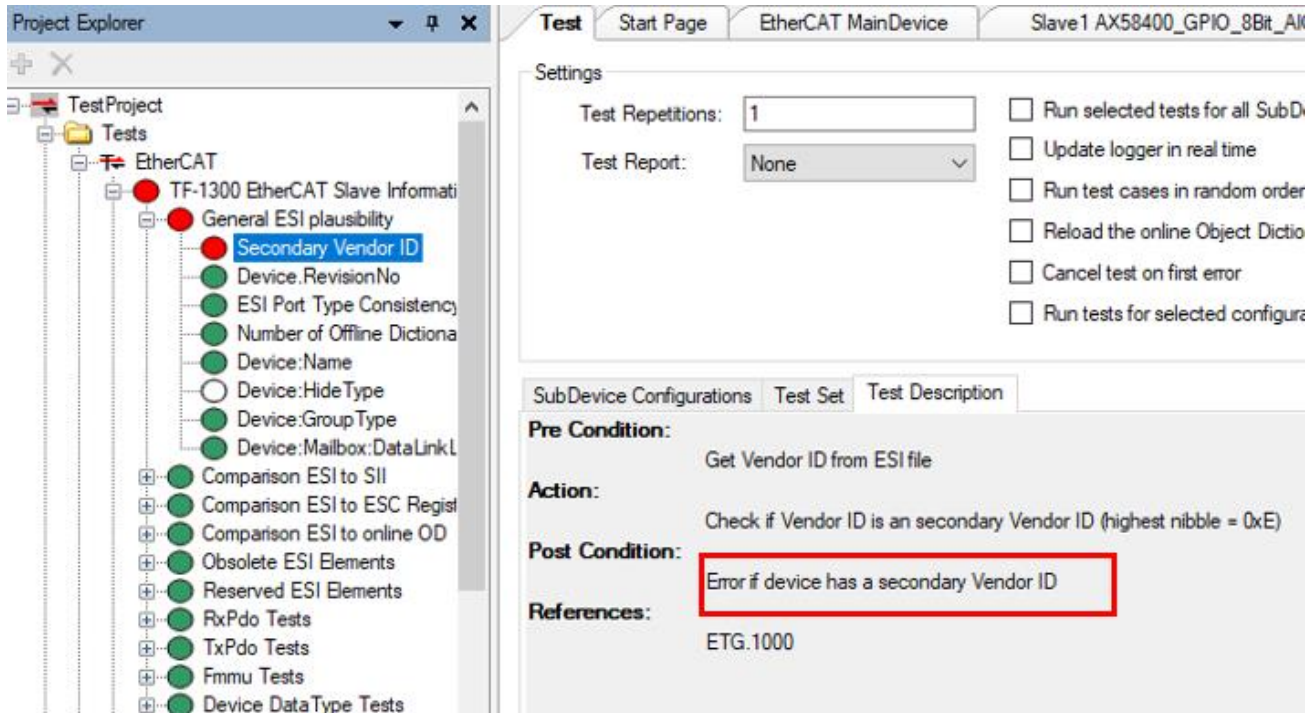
Project Explorer

TestProject
Tests
EtherCAT
TF-1300 EtherCAT Slave Informati
General ESI plausibility
Secondary Vendor ID
Device.RevisionNo
ESI Port Type Consistency
Number of Offline Dictiona
Device:Name
Device:HideType
Device:GroupType
Device:Mailbox:DataLinkL
Comparison ESI to SII
Comparison ESI to ESC Regist
Comparison ESI to online OD
Obsolete ESI Elements
Reserved ESI Elements
RxPdo Tests
TxPdo Tests
Fmmu Tests
Device DataType Tests

Test | Start Page | EtherCAT MainDevice | Slave1 AX58400_GPIO_8Bit_AI

Settings
Test Repetitions: 1
Test Report: None
Run selected tests for all SubDe
Update logger in real time
Run test cases in random order
Reload the online Object Dictio
Cancel test on first error
Run tests for selected configura

SubDevice Configurations | Test Set | Test Description

Pre Condition:
Get Vendor ID from ESI file
Action:
Check if Vendor ID is an secondary Vendor ID (highest nibble = 0xE)
Post Condition:
Error if device has a secondary Vendor ID
References:
ETG.1000